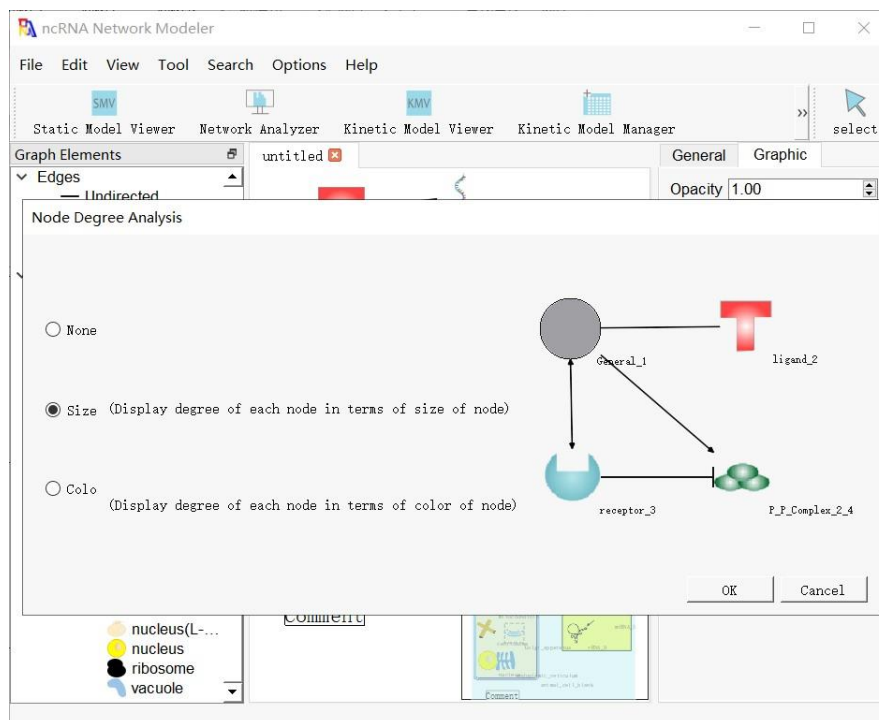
ncRNA Network Modeler

File Edit View Tool Search Options Help

SMV Static Model Viewer
Network Analyzer
KMV Kinetic Model Viewer
Kinetic Model Manager
»
select

Graph Elements
Edges
Undirected

untitled

General Graphic
Opacity 1.00

Node Degree Analysis

None

Size (Display degree of each node in terms of size of node)

Colo
(Display degree of each node in terms of color of node)

General_1
ligand_2
receptor_3
P_P_Complex_2_4

OK Cancel

nucleus(L-...
nucleus
ribosome
vacuole

Comment

Comment